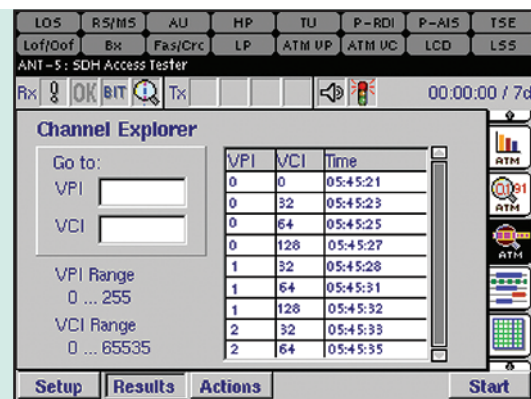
LOS RS/MS AU HP TU P-RDI P-AIS TSE
Lof/Oof Bx Fas/Crc LP ATM UP ATM UC LCD LSS
ANT-5 : SDH Access Tester
Rx OK BIT Tx 00:00:00 / 7c

Channel Explorer

Go to:
VPI
VCI

VPI Range
0 ... 255

VCI Range
0 ... 65535

| VPI | VCI | Time |
|---|---|---|
| 0 | 0 | 05:45:21 |
| 0 | 32 | 05:45:23 |
| 0 | 64 | 05:45:25 |
| 0 | 128 | 05:45:27 |
| 1 | 32 | 05:45:28 |
| 1 | 64 | 05:45:31 |
| 1 | 128 | 05:45:32 |
| 2 | 32 | 05:45:33 |
| 2 | 64 | 05:45:35 |

ATM
81 ATM
ATM

Setup Results Actions Start